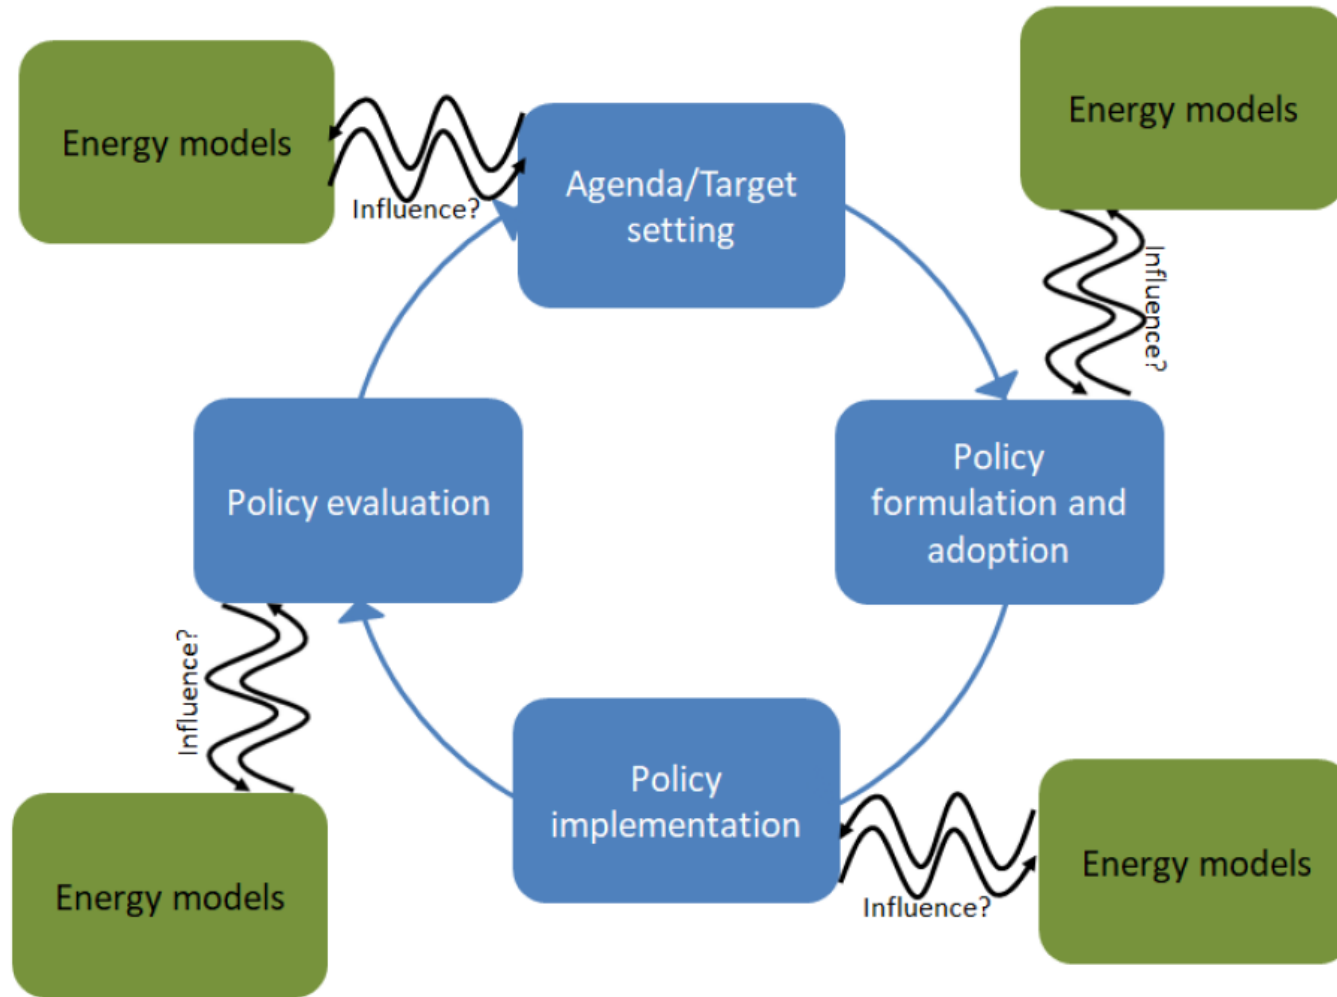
Energy models

Influence?

Agenda/Target setting

Energy models

Influence?

Policy evaluation

Policy formulation and adoption

Influence?

Energy models

Policy implementation

Influence?

Energy models